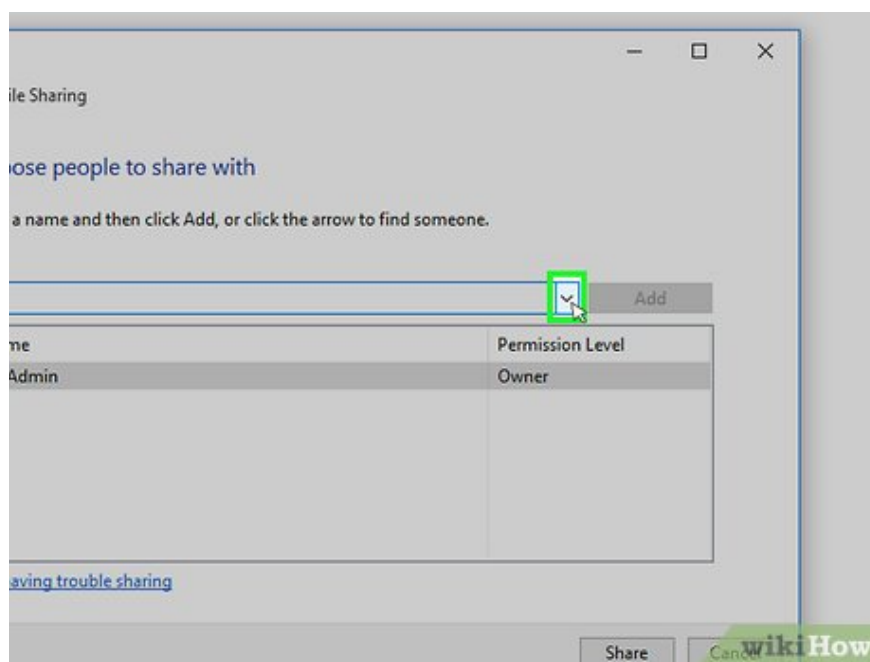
ile Sharing

ose people to share with

a name and then click Add, or click the arrow to find someone.

Add

| me | Permission Level |
|---|---|
| Admin | Owner |

aving trouble sharing

Share Canc

wikiHow